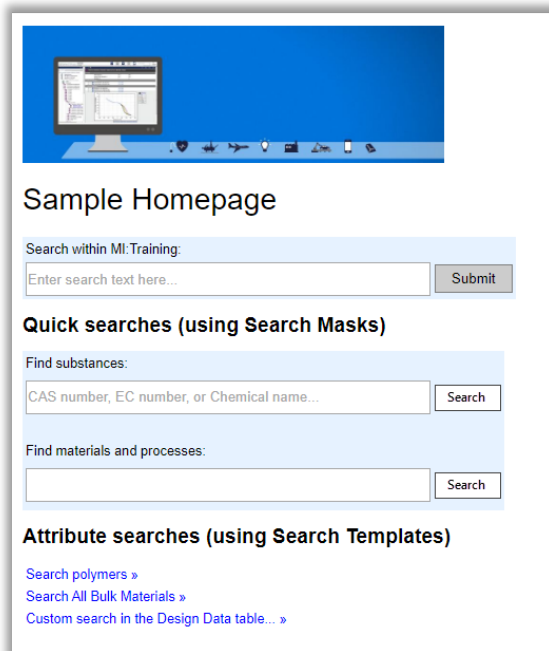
Sample Homepage

Search within MI:Training:

Enter search text here...

Submit

Quick searches (using Search Masks)

Find substances:

CAS number, EC number, or Chemical name...

Search

Find materials and processes:

Search

Attribute searches (using Search Templates)

Search polymers »
Search All Bulk Materials »
Custom search in the Design Data table... »